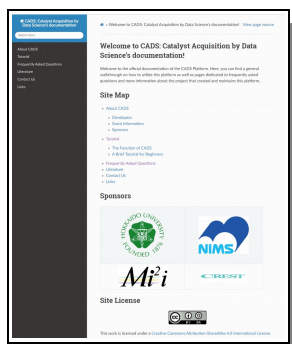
CADS: Catalyst Acquisition by Data Science's documentation

Search docs

About CADS
Tutorial
Frequently Asked Questions
Literature
Contact Us
Links

» Welcome to CADS: Catalyst Acquisition by Data Science's documentation!   View page source

Welcome to CADS: Catalyst Acquisition by Data Science's documentation!

Welcome to the official documentation of the CADS Platform. Here, you can find a general walkthrough on how to utilize this platform as well as pages dedicated to frequently asked questions and more information about the project that created and maintains this platform.

Site Map

About CADS
Developers
Grant Information
Sponsors
Tutorial
The Function of CADS
A Brief Tutorial for Beginners
Frequently Asked Questions
Literature
Contact Us
Links

Sponsors

HOKKAIDO UNIVERSITY FOUNDED 1876

NIMS

$Mi^2i$

CREST

Site License

This work is licensed under a Creative Commons Attribution-ShareAlike 4.0 International License.